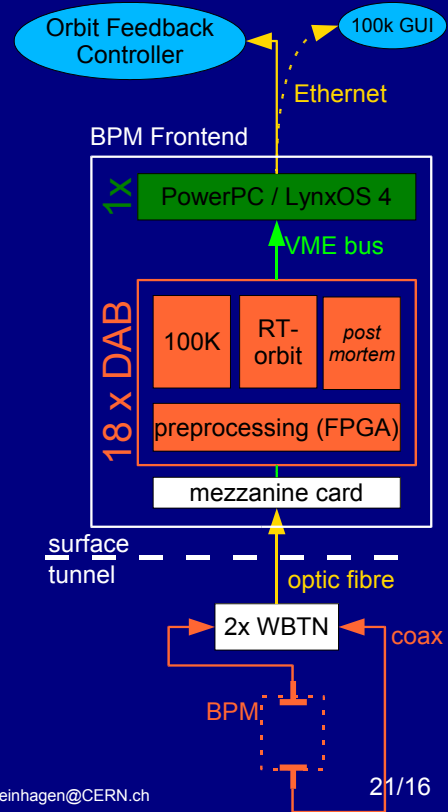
Orbit Feedback Controller

100k GUI

Ethernet

BPM Frontend

1x

PowerPC / LynxOS 4

VME bus

18 x DAB

100K

RT-orbit

post mortem

preprocessing (FPGA)

mezzanine card

surface

tunnel

optic fibre

2x WBTN

coax

BPM

einhagen@CERN.ch

21/16